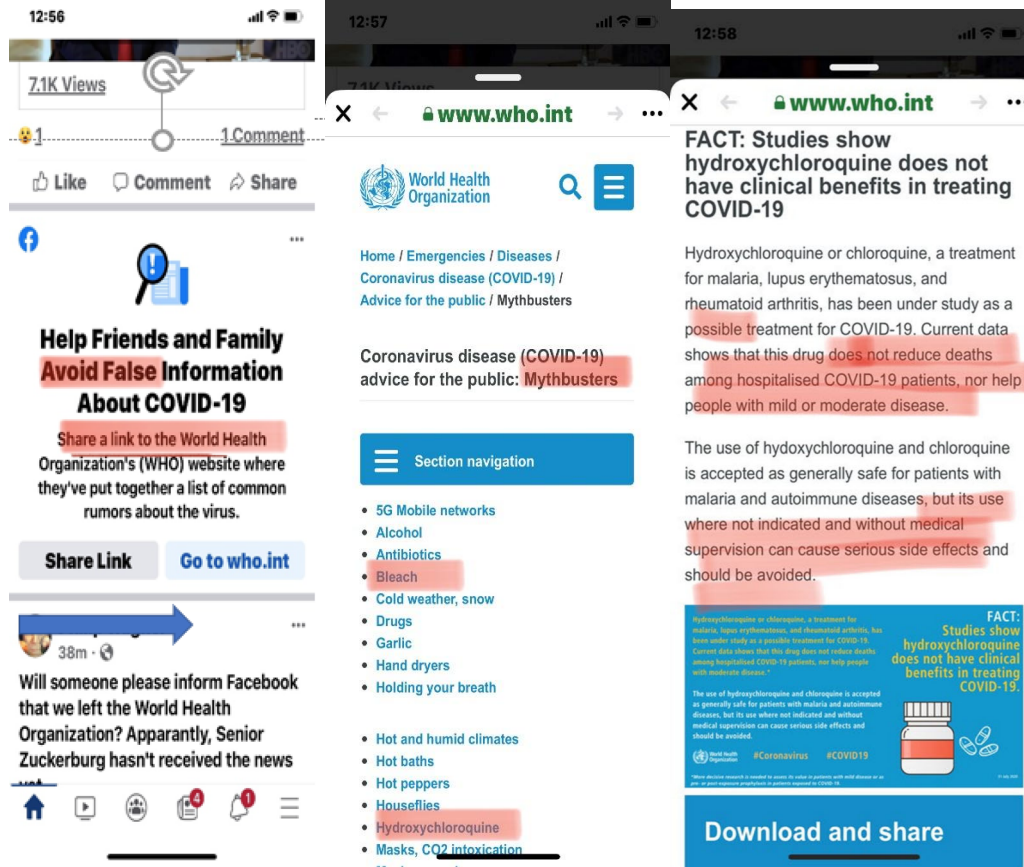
12:56

7.1K Views

1

1 Comment

Like Comment Share

Help Friends and Family Avoid False Information About COVID-19

Share a link to the World Health Organization's (WHO) website where they've put together a list of common rumors about the virus.

Share Link

Go to who.int

38m ·

Will someone please inform Facebook that we left the World Health Organization? Apparently, Senior Zuckerburg hasn't received the news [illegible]

4

1

12:57

www.who.int

World Health Organization

Home / Emergencies / Diseases / Coronavirus disease (COVID-19) / Advice for the public / Mythbusters

Coronavirus disease (COVID-19) advice for the public: Mythbusters

Section navigation

- 5G Mobile networks
- Alcohol
- Antibiotics
- Bleach
- Cold weather, snow
- Drugs
- Garlic
- Hand dryers
- Holding your breath

- Hot and humid climates
- Hot baths
- Hot peppers
- Houseflies
- Hydroxychloroquine
- Masks, CO2 intoxication

12:58

www.who.int

FACT: Studies show hydroxychloroquine does not have clinical benefits in treating COVID-19

Hydroxychloroquine or chloroquine, a treatment for malaria, lupus erythematosus, and rheumatoid arthritis, has been under study as a possible treatment for COVID-19. Current data shows that this drug does not reduce deaths among hospitalised COVID-19 patients, nor help people with mild or moderate disease.

The use of hydoxychloroquine and chloroquine is accepted as generally safe for patients with malaria and autoimmune diseases, but its use where not indicated and without medical supervision can cause serious side effects and should be avoided.

Hydroxychloroquine or chloroquine, a treatment for malaria, lupus erythematosus, and rheumatoid arthritis, has been under study as a possible treatment for COVID-19. Current data shows that this drug does not reduce deaths among hospitalised COVID-19 patients, nor help people with moderate disease.*

The use of hydroxychloroquine and chloroquine is accepted as generally safe for patients with malaria and autoimmune diseases, but its use where not indicated and without medical supervision can cause serious side effects and should be avoided.

FACT: Studies show hydroxychloroquine does not have clinical benefits in treating COVID-19

World Health Organization #Coronavirus #COVID19

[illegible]

Download and share